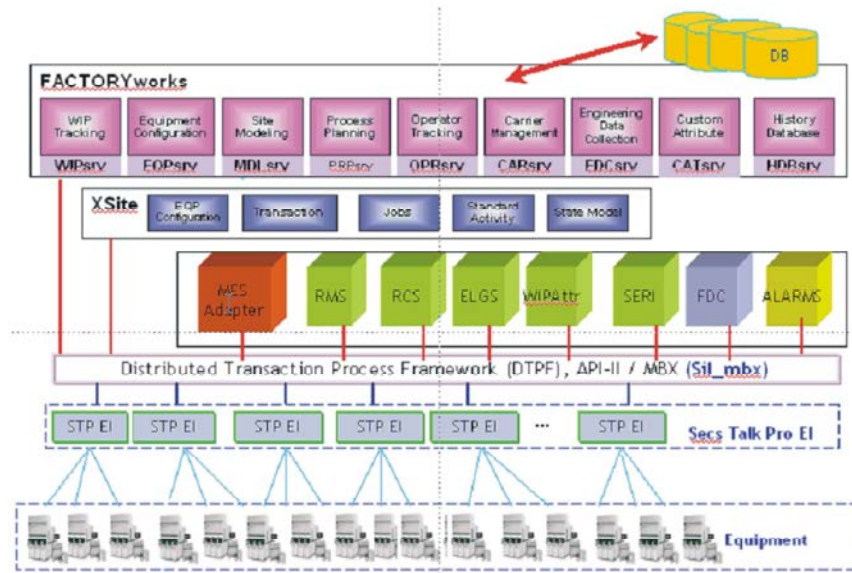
DB

FACTORYworks

| WIP Tracking | Equipment Configuration | Site Modeling | Process Planning | Operator Tracking | Carrier Management | Engineering Data Collection | Custom Attribute | History Database |
|---|---|---|---|---|---|---|---|---|
| WIPsrv | EQPsrv | MDLsrv | PRPsrv | OPRsrv | CARsrv | EDCsrv | CATsrv | HDBsrv |

XSite

EQP Configuration

Transaction

Jobs

Standard Activity

State Model

MES Adapter

RMS

RCS

ELGS

WIPAttr

SERI

FDC

ALARMS

Distributed Transaction Process Framework (DTPF), API-II / MBX (Sil_mbx)

STP EI

STP EI

STP EI

STP EI

STP EI

...

STP EI

Secs Talk Pro EI

Equipment